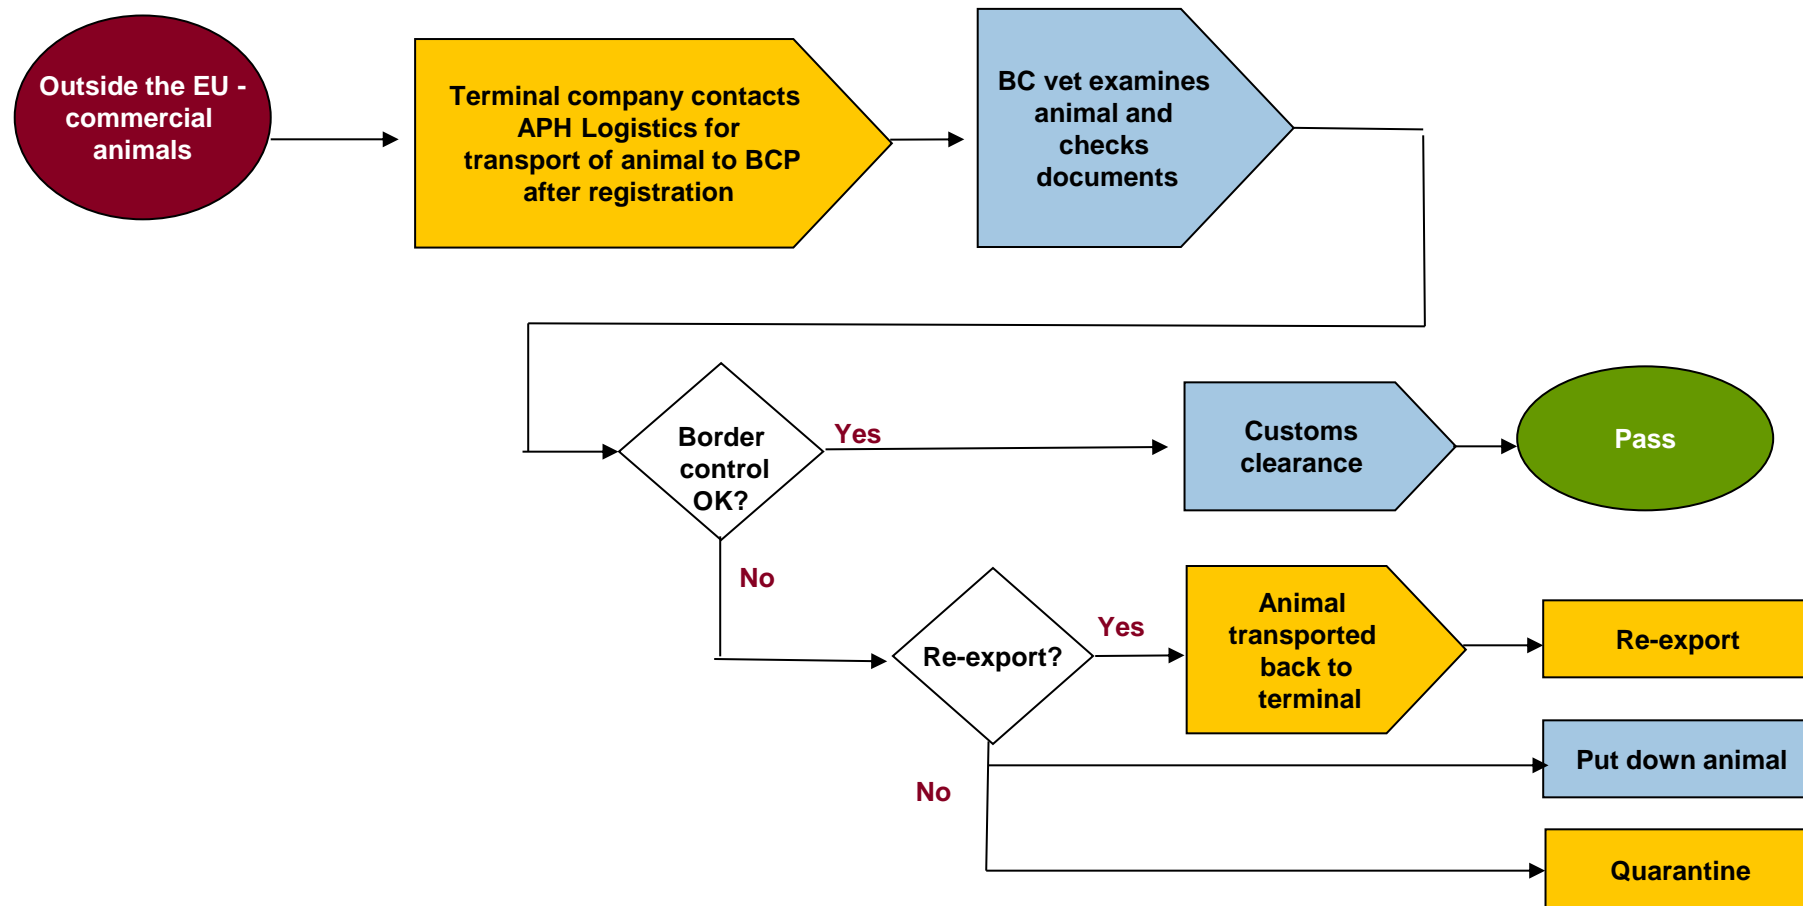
Outside the EU - commercial animals

Terminal company contacts APH Logistics for transport of animal to BCP after registration

BC vet examines animal and checks documents

Border control OK?

Yes

Customs clearance

Pass

No

Re-export?

Yes

Animal transported back to terminal

Re-export

No

Put down animal

Quarantine